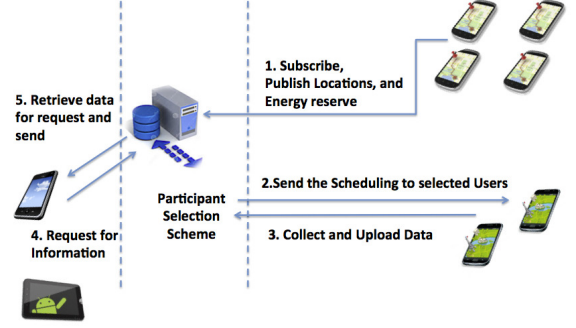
1. Subscribe, Publish Locations, and Energy reserve

5. Retrieve data for request and send

Participant Selection Scheme

2.Send the Scheduling to selected Users

3. Collect and Upload Data

4. Request for Information